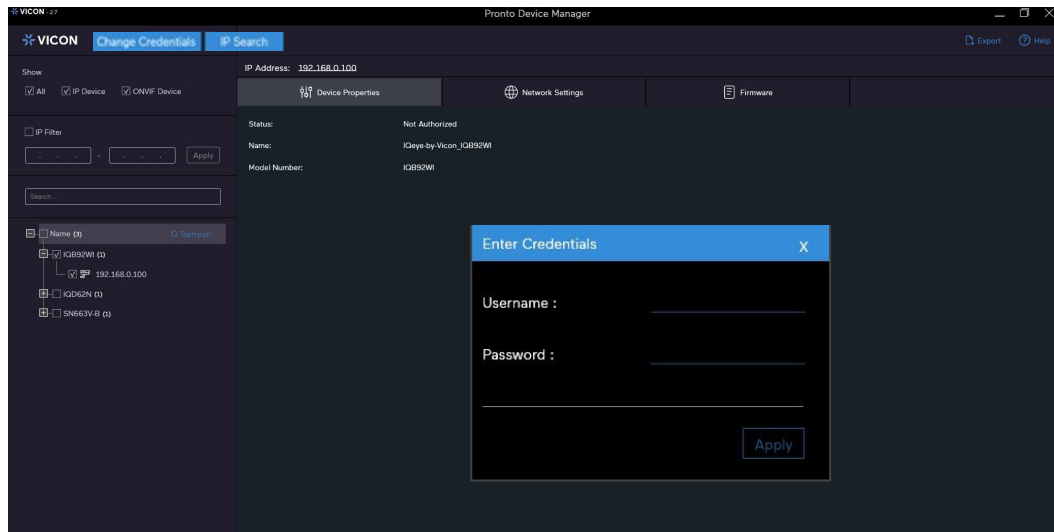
VICON 2.7

Pronto Device Manager

VICON Change Credentials IP Search

Export Help

Show

All IP Device ONVIF Device

IP Filter

. . . - . . . Apply

Search...

Name (3) Refresh

IQB92WI (1)

192.168.0.100

IQD62N (1)

SN663V-B (1)

IP Address: 192.168.0.100

Device Properties Network Settings Firmware

Status: Not Authorized

Name: IQeye-by-Vicon_IQB92WI

Model Number: IQB92WI

Enter Credentials X

Username :

Password :

Apply